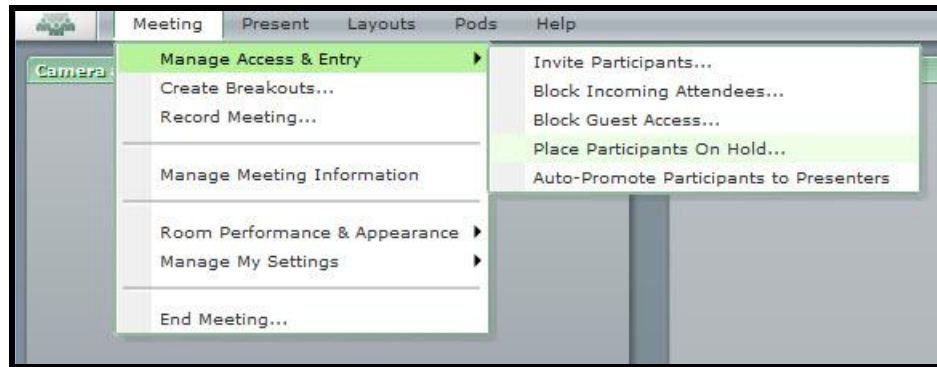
Meeting Present Layouts Pods Help

Camera

Manage Access & Entry
Create Breakouts...
Record Meeting...
Manage Meeting Information
Room Performance & Appearance
Manage My Settings
End Meeting...

Invite Participants...
Block Incoming Attendees...
Block Guest Access...
Place Participants On Hold...
Auto-Promote Participants to Presenters